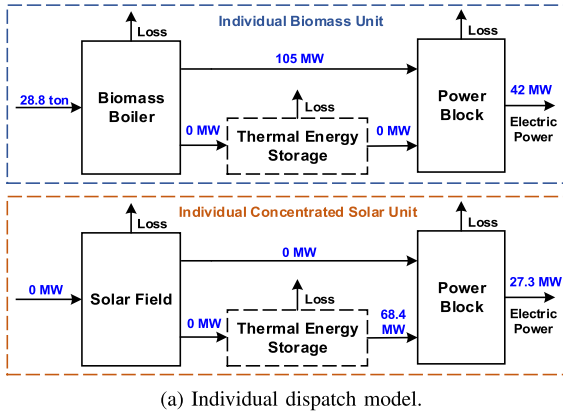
Individual Biomass Unit

Loss

Loss

105 MW

28.8 ton

Biomass Boiler

Loss

Power Block

42 MW

0 MW

Thermal Energy Storage

0 MW

Electric Power

Individual Concentrated Solar Unit

Loss

Loss

0 MW

0 MW

Solar Field

Loss

Power Block

27.3 MW

0 MW

Thermal Energy Storage

68.4 MW

Electric Power

(a) Individual dispatch model.